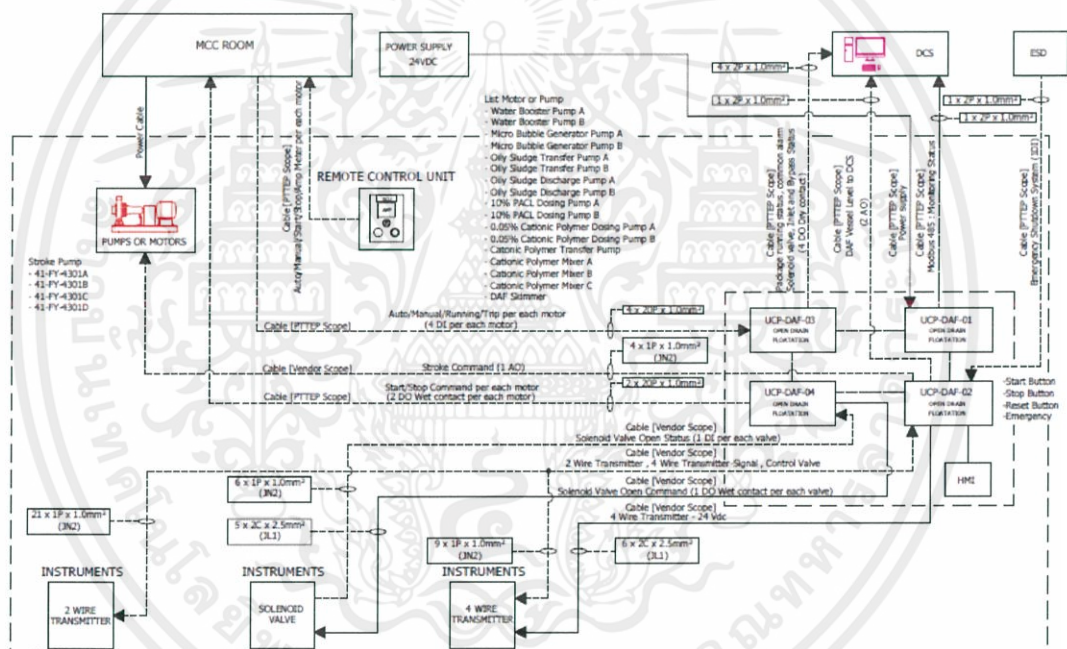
MCC ROOM

POWER SUPPLY
24VDC

DCS

ESD

4 x 2P x 1.0mm²

1 x 2P x 1.0mm²

1 x 2P x 1.0mm²

1 x 2P x 1.0mm²

Power Cable

Cable [PTTEP Scope]
Auto/Manual/Start/Stop/Amp Meter per each motor

REMOTE CONTROL UNIT

List Motor or Pump
- Water Booster Pump A
- Water Booster Pump B
- Micro Bubble Generator Pump A
- Micro Bubble Generator Pump B
- Oily Sludge Transfer Pump A
- Oily Sludge Transfer Pump B
- Oily Sludge Discharge Pump A
- Oily Sludge Discharge Pump B
- 10% PACL Dosing Pump A
- 10% PACL Dosing Pump B
- 0.05% Cationic Polymer Dosing Pump A
- 0.05% Cationic Polymer Dosing Pump B
- Cationic Polymer Transfer Pump
- Cationic Polymer Mixer A
- Cationic Polymer Mixer B
- Cationic Polymer Mixer C
- DAF Skimmer

Cable [PTTEP Scope]
Package running status, common alarm
Solenoid valve, Inlet and Bypass Status
(4 DO Dry contact)

Cable [PTTEP Scope]
DAF Vessel Level to DCS
(2 AO)

Cable [PTTEP Scope]
Power Supply

Cable [PTTEP Scope]
Modbus 485 : Monitoring Status

Cable [PTTEP Scope]
Emergency Shutdown System ( 1DI)

PUMPS OR MOTORS

Stroke Pump
- 41-FY-4301A
- 41-FY-4301B
- 41-FY-4301C
- 41-FY-4301D

Auto/Manual/Running/Trip per each motor
(4 DI per each motor)
Cable [PTTEP Scope]

5 x 20P x 1.0mm²

UCP-DAF-03
OPEN DRAIN FLOATATION

UCP-DAF-01
OPEN DRAIN FLOATATION

4 x 1P x 1.0mm²
(JN2)

Cable [Vendor Scope]
Stroke Command (1 AO)

Start/Stop Command per each motor
(2 DO Wet contact per each motor)
Cable [PTTEP Scope]

2 x 20P x 1.0mm²

UCP-DAF-04
OPEN DRAIN FLOATATION

UCP-DAF-02
OPEN DRAIN FLOATATION

-Start Button
-Stop Button
-Reset Button
-Emergency

Cable [Vendor Scope]
Solenoid Valve Open Status (1 DI per each valve)

Cable [Vendor Scope]
2 Wire Transmitter , 4 Wire Transmitter-Signal , Control Valve

HMI

6 x 1P x 1.0mm²
(JN2)

Cable [Vendor Scope]
Solenoid Valve Open Command (1 DO Wet contact per each valve)

21 x 1P x 1.0mm²
(JN2)

5 x 2C x 2.5mm²
(JL1)

Cable [Vendor Scope]
4 Wire Transmitter - 24 Vdc

9 x 1P x 1.0mm²
(JN2)

6 x 2C x 2.5mm²
(JL1)

INSTRUMENTS
2 WIRE TRANSMITTER

INSTRUMENTS
SOLENOID VALVE

INSTRUMENTS
4 WIRE TRANSMITTER